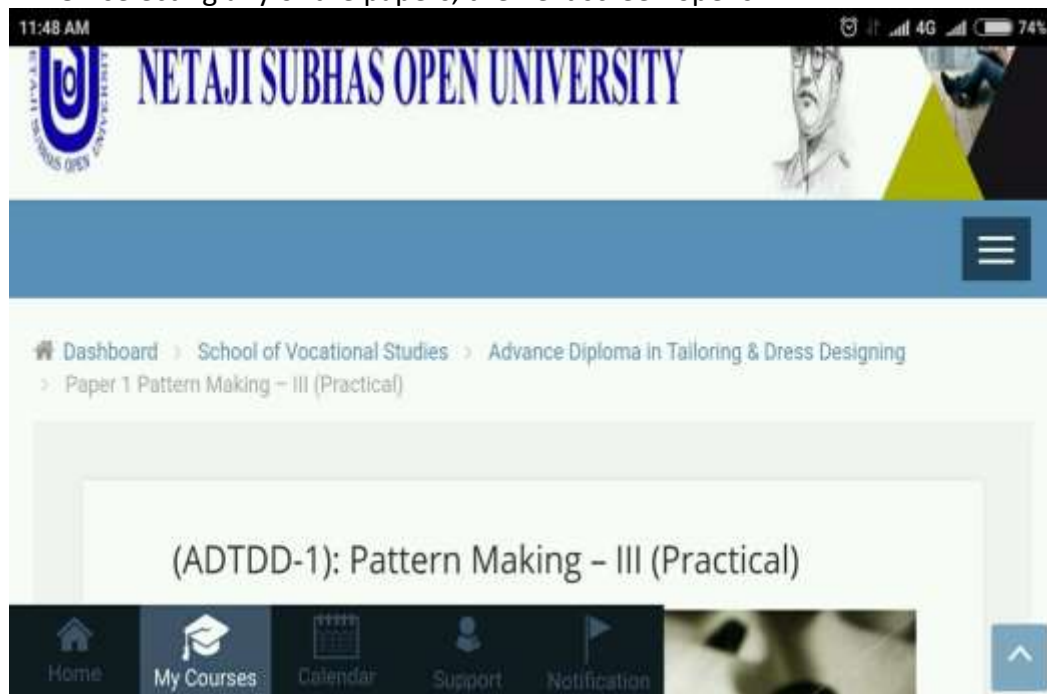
11:48 AM

4G 74%

NETAJI SUBHAS OPEN UNIVERSITY

Dashboard > School of Vocational Studies > Advance Diploma in Tailoring & Dress Designing > Paper 1 Pattern Making – III (Practical)

(ADTDD-1): Pattern Making – III (Practical)

Home My Courses Calendar Support Notification